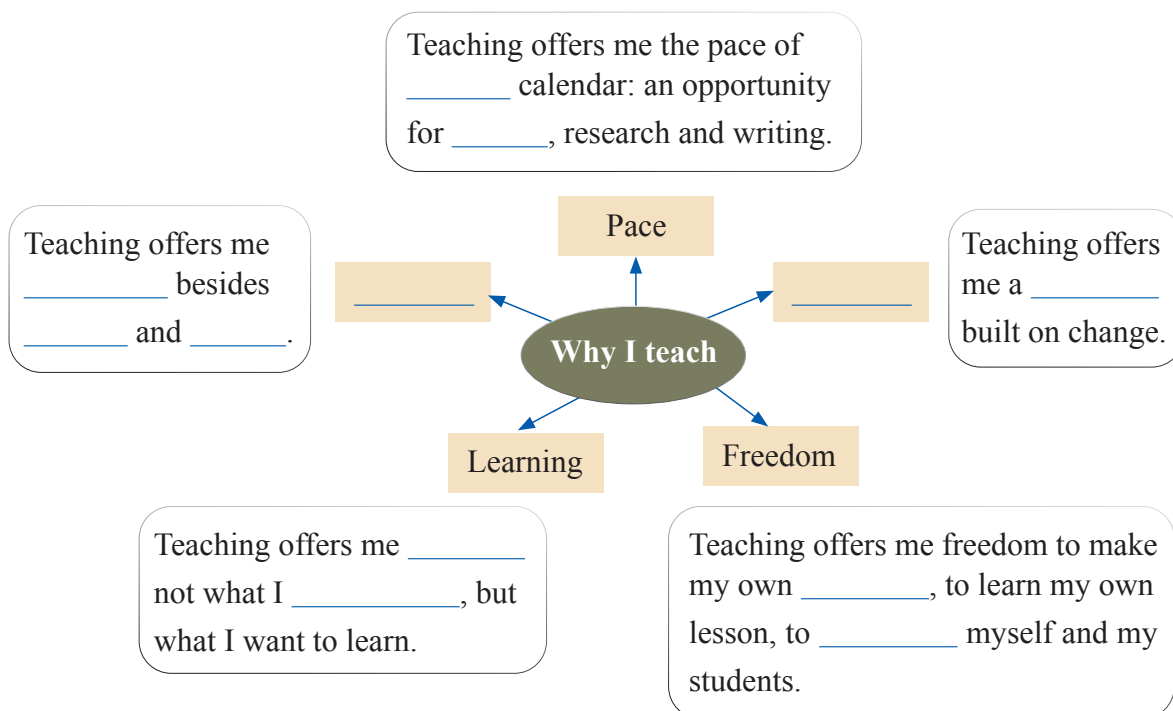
Teaching offers me the pace of _______ calendar: an opportunity for _______, research and writing.

Pace

Teaching offers me __________ besides _______ and _______.

_________

Why I teach

_________

Teaching offers me a _________ built on change.

Learning

Freedom

Teaching offers me ________ not what I ___________, but what I want to learn.

Teaching offers me freedom to make my own ________, to learn my own lesson, to _________ myself and my students.